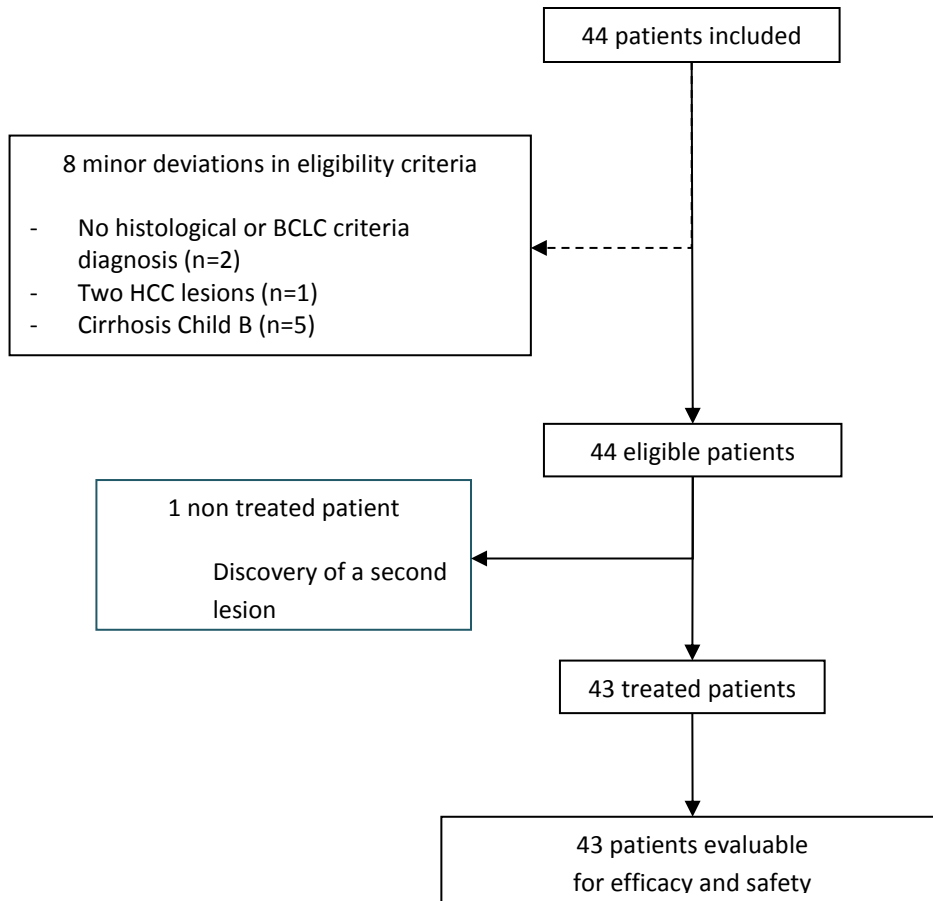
44 patients included

8 minor deviations in eligibility criteria

- No histological or BCLC criteria diagnosis (n=2)
- Two HCC lesions (n=1)
- Cirrhosis Child B (n=5)

44 eligible patients

1 non treated patient

Discovery of a second lesion

43 treated patients

43 patients evaluable for efficacy and safety